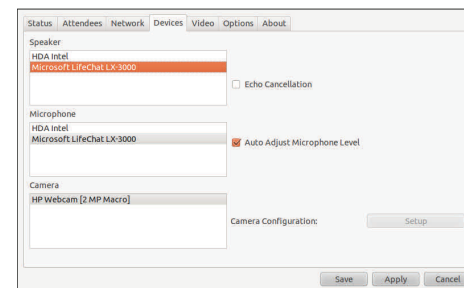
Status Attendees Network Devices Video Options About

Speaker
HDA Intel
Microsoft LifeChat LX-3000

Echo Cancellation

Microphone
HDA Intel
Microsoft LifeChat LX-3000

Auto Adjust Microphone Level

Camera
HP Webcam [2 MP Macro]

Camera Configuration: Setup

Save Apply Cancel